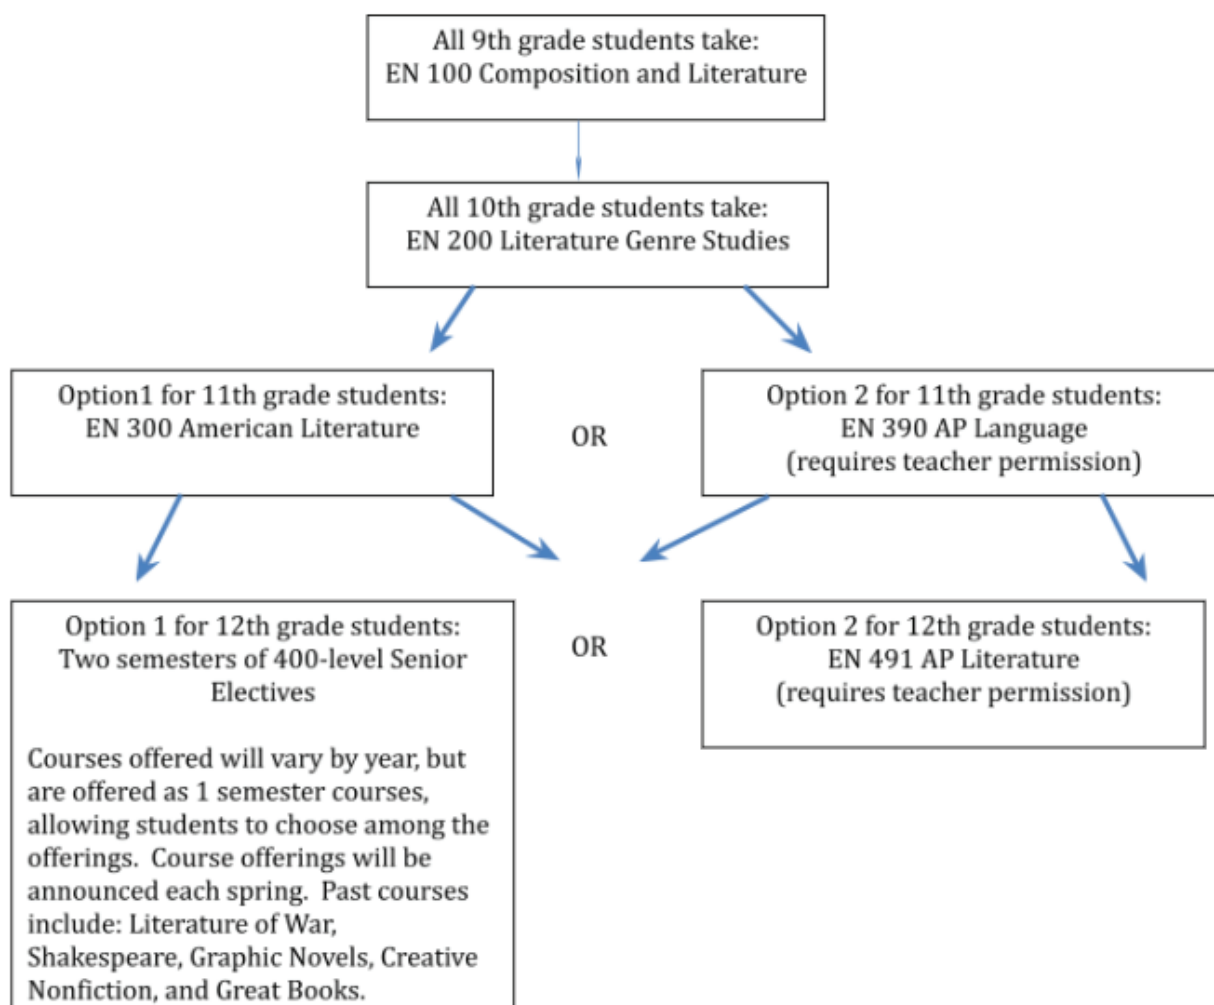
All 9th grade students take:
EN 100 Composition and Literature

All 10th grade students take:
EN 200 Literature Genre Studies

Option1 for 11th grade students:
EN 300 American Literature

OR

Option 2 for 11th grade students:
EN 390 AP Language
(requires teacher permission)

Option 1 for 12th grade students:
Two semesters of 400-level Senior Electives

Courses offered will vary by year, but are offered as 1 semester courses, allowing students to choose among the offerings. Course offerings will be announced each spring. Past courses include: Literature of War, Shakespeare, Graphic Novels, Creative Nonfiction, and Great Books.

OR

Option 2 for 12th grade students:
EN 491 AP Literature
(requires teacher permission)